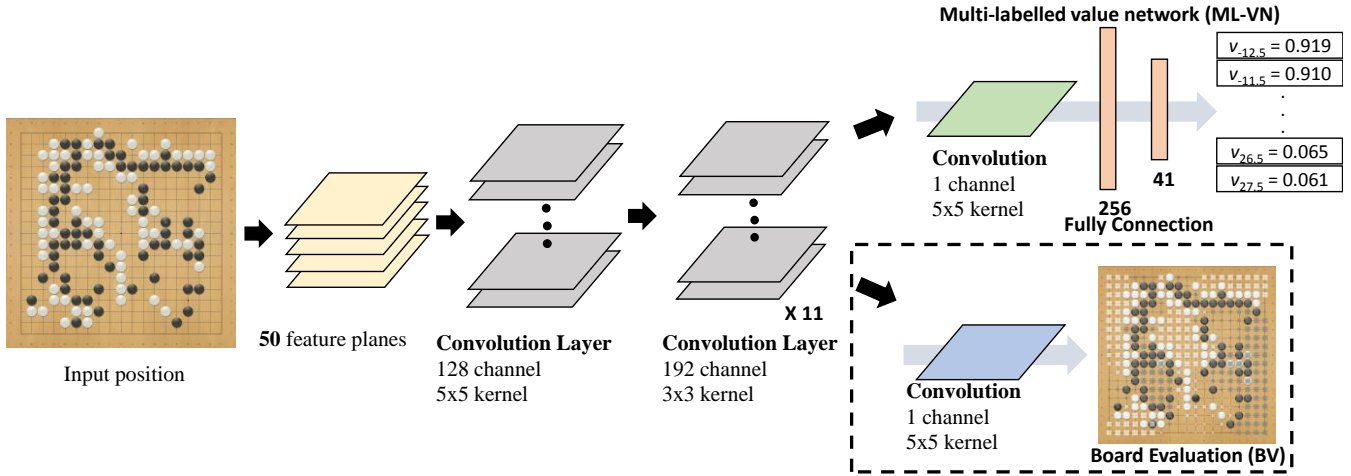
Input position

50 feature planes

Convolution Layer
128 channel
5x5 kernel

X 11

Convolution Layer
192 channel
3x3 kernel

Multi-labelled value network (ML-VN)

Convolution
1 channel
5x5 kernel

256

41

Fully Connection

$v_{-12.5}$ = 0.919
$v_{-11.5}$ = 0.910
.
.
.
$v_{26.5}$ = 0.065
$v_{27.5}$ = 0.061

Convolution
1 channel
5x5 kernel

Board Evaluation (BV)